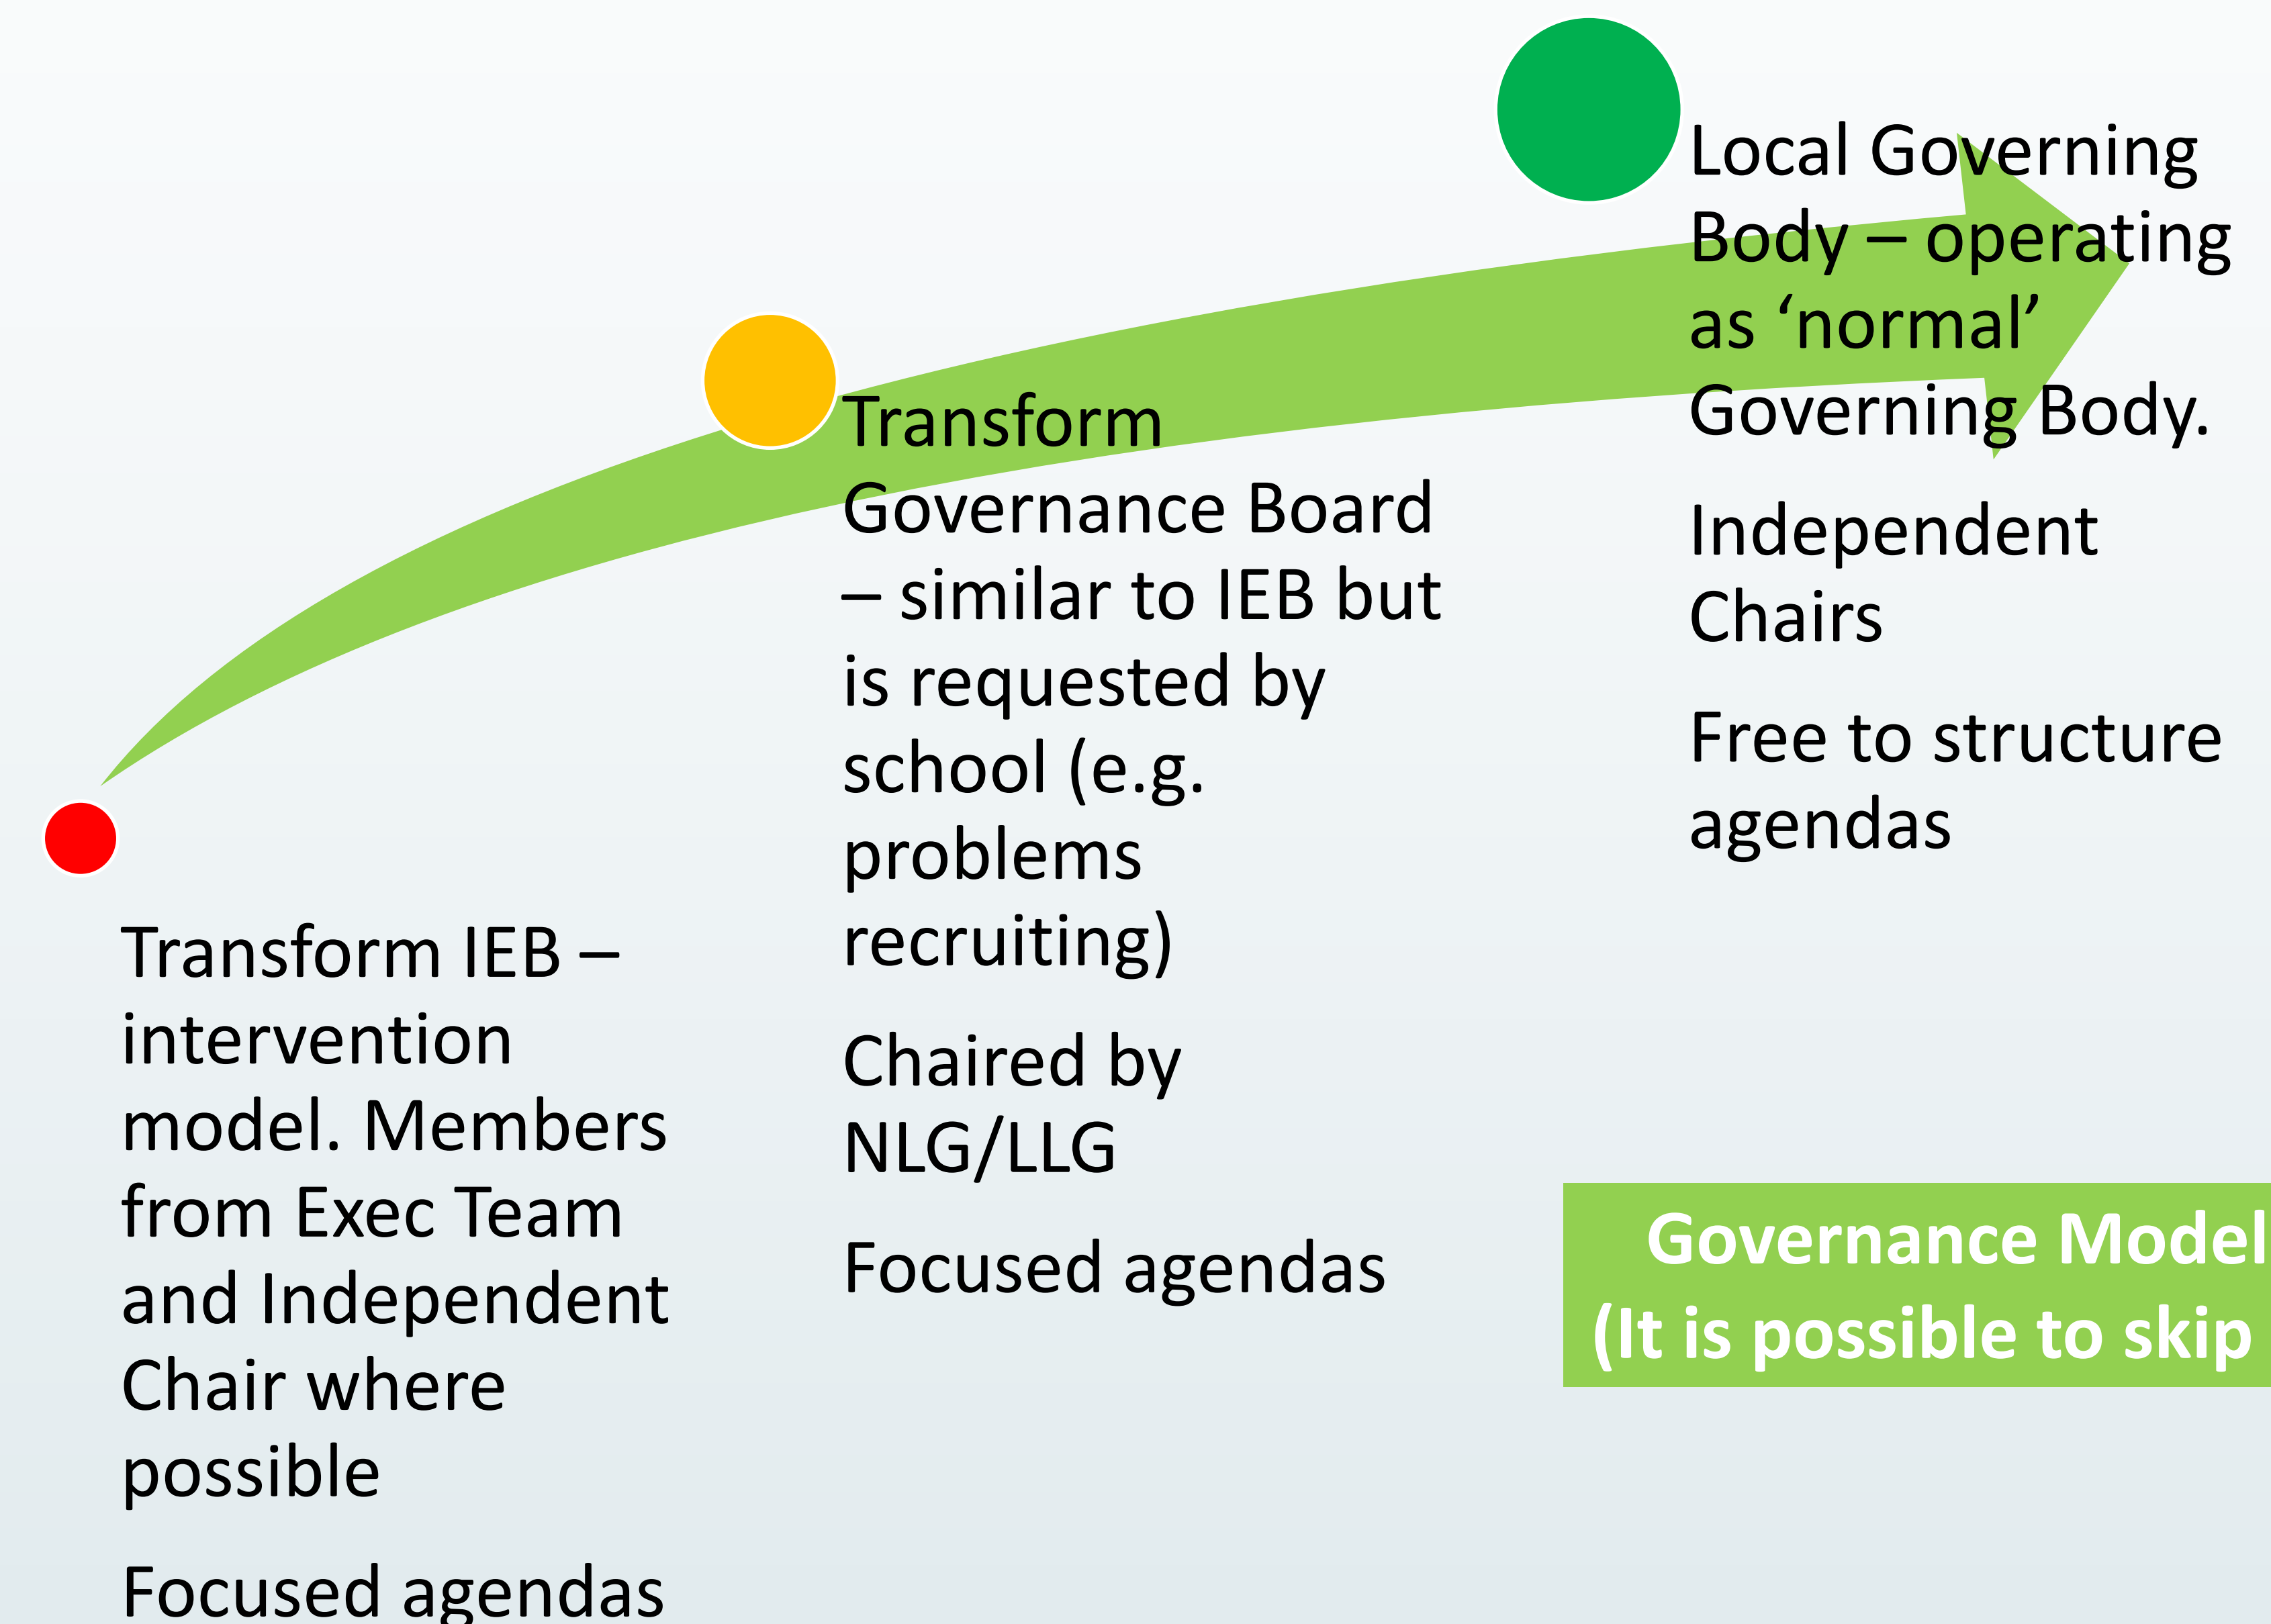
Transform IEB – intervention model. Members from Exec Team and Independent Chair where possible

Focused agendas

Transform Governance Board – similar to IEB but is requested by school (e.g. problems recruiting)

Chaired by NLG/LLG

Focused agendas

Local Governing Body – operating as ‘normal’ Governing Body.

Independent Chairs

Free to structure agendas

Governance Model
(It is possible to skip